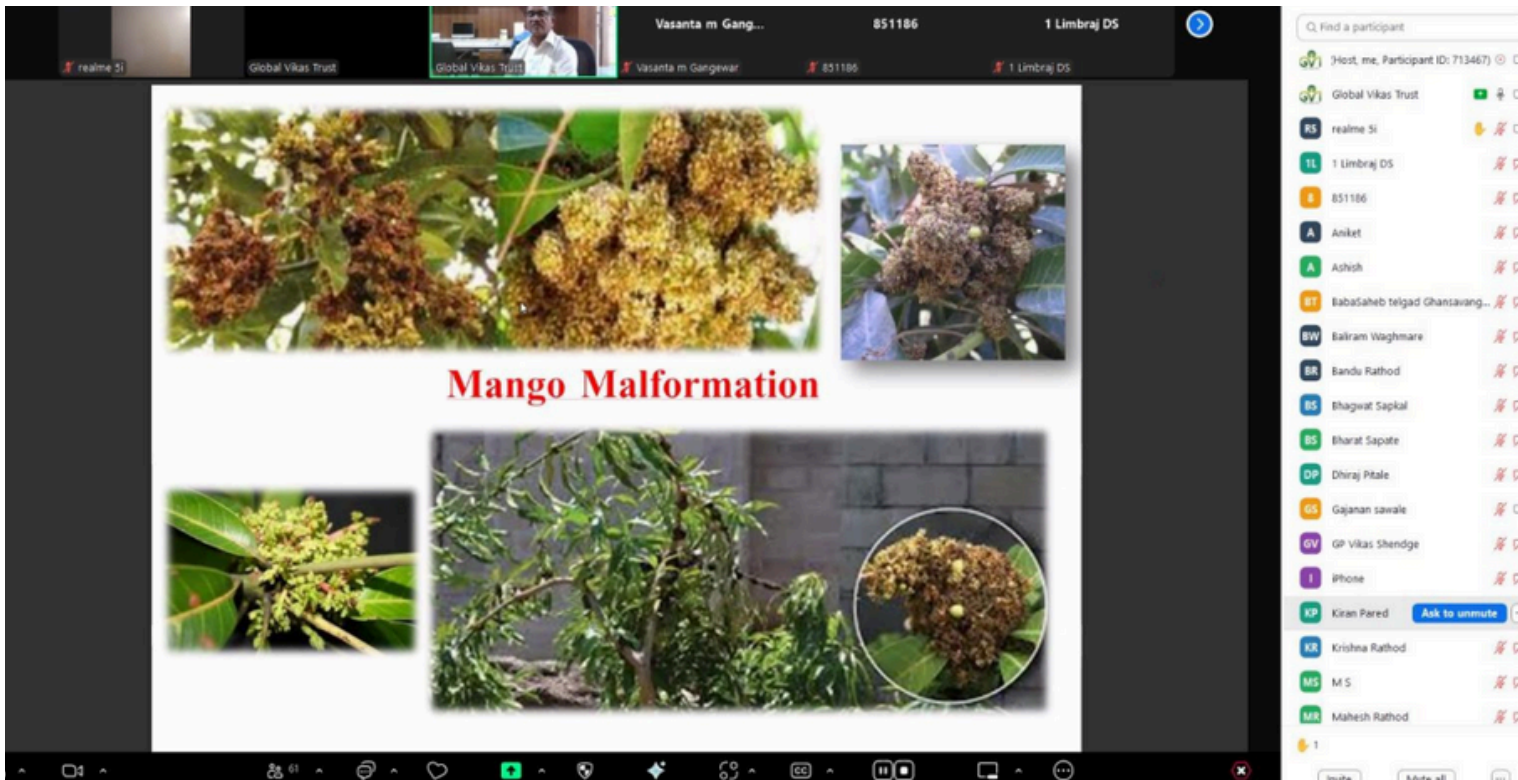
realme 5i

Global Vikas Trust

Global Vikas Trust

Vasanta m Gang...

Vasanta m Gangewar

851186

851186

1 Limbraj DS

1 Limbraj DS

Mango Malformation

Find a participant

(Host, me, Participant ID: 713467)

Global Vikas Trust

RS realme 5i

1L 1 Limbraj DS

8 851186

A Aniket

A Ashish

BT BabaSaheb telgad Ghansavang...

BW Baliram Waghmare

BR Bandu Rathod

BS Bhagwat Sapkal

BS Bharat Sapate

DP Dhiraj Pitale

GS Gajanan sawale

GV GP Vikas Shendge

I iPhone

KP Kiran Pared Ask to unmute

KR Krishna Rathod

MS M S

MR Mahesh Rathod

1

61

Invite

Mute all